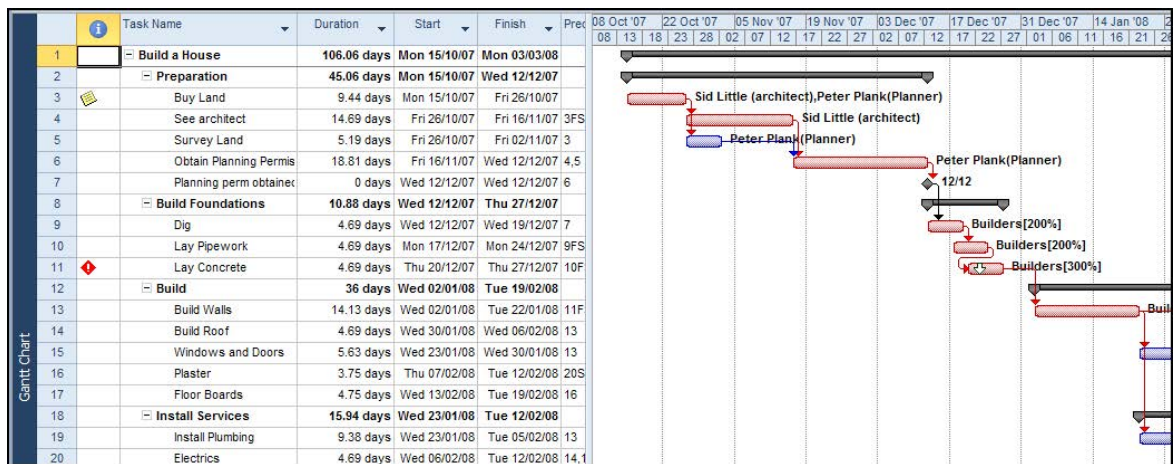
Gantt Chart

| | | Task Name | Duration | Start | Finish | Pred |
|---|---|---|---|---|---|---|
| 1 | | − Build a House | 106.06 days | Mon 15/10/07 | Mon 03/03/08 | |
| 2 | | − Preparation | 45.06 days | Mon 15/10/07 | Wed 12/12/07 | |
| 3 | | Buy Land | 9.44 days | Mon 15/10/07 | Fri 26/10/07 | |
| 4 | | See architect | 14.69 days | Fri 26/10/07 | Fri 16/11/07 | 3FS |
| 5 | | Survey Land | 5.19 days | Fri 26/10/07 | Fri 02/11/07 | 3 |
| 6 | | Obtain Planning Permis | 18.81 days | Fri 16/11/07 | Wed 12/12/07 | 4,5 |
| 7 | | Planning perm obtained | 0 days | Wed 12/12/07 | Wed 12/12/07 | 6 |
| 8 | | − Build Foundations | 10.88 days | Wed 12/12/07 | Thu 27/12/07 | |
| 9 | | Dig | 4.69 days | Wed 12/12/07 | Wed 19/12/07 | 7 |
| 10 | | Lay Pipework | 4.69 days | Mon 17/12/07 | Mon 24/12/07 | 9FS |
| 11 | | Lay Concrete | 4.69 days | Thu 20/12/07 | Thu 27/12/07 | 10F |
| 12 | | − Build | 36 days | Wed 02/01/08 | Tue 19/02/08 | |
| 13 | | Build Walls | 14.13 days | Wed 02/01/08 | Tue 22/01/08 | 11F |
| 14 | | Build Roof | 4.69 days | Wed 30/01/08 | Wed 06/02/08 | 13 |
| 15 | | Windows and Doors | 5.63 days | Wed 23/01/08 | Wed 30/01/08 | 13 |
| 16 | | Plaster | 3.75 days | Thu 07/02/08 | Tue 12/02/08 | 20S |
| 17 | | Floor Boards | 4.75 days | Wed 13/02/08 | Tue 19/02/08 | 16 |
| 18 | | − Install Services | 15.94 days | Wed 23/01/08 | Tue 12/02/08 | |
| 19 | | Install Plumbing | 9.38 days | Wed 23/01/08 | Tue 05/02/08 | 13 |
| 20 | | Electrics | 4.69 days | Wed 06/02/08 | Tue 12/02/08 | 14,1 |

08 Oct '07 | 22 Oct '07 | 05 Nov '07 | 19 Nov '07 | 03 Dec '07 | 17 Dec '07 | 31 Dec '07 | 14 Jan '08
08 13 18 23 28 02 07 12 17 22 27 02 07 12 17 22 27 01 06 11 16 21

Sid Little (architect),Peter Plank(Planner)
Sid Little (architect)
Peter Plank(Planner)
Peter Plank(Planner)
12/12
Builders[200%]
Builders[200%]
Builders[300%]
Buil